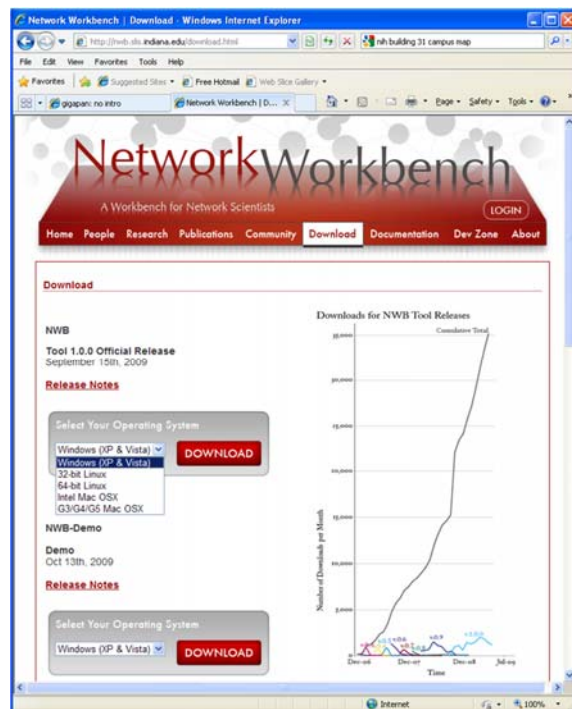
Network Workbench | Download - Windows Internet Explorer

http://nwb.slis.indiana.edu/download.html

nih building 31 campus map

File Edit View Favorites Tools Help

Favorites Suggested Sites Free Hotmail Web Slice Gallery

gigapan: no intro

Network Workbench | D...

Page Safety Tools

NetworkWorkbench

A Workbench for Network Scientists

LOGIN

Home People Research Publications Community Download Documentation Dev Zone About

Download

NWB

Tool 1.0.0 Official Release
September 15th, 2009

Release Notes

Select Your Operating System

Windows (XP & Vista)

DOWNLOAD

Windows (XP & Vista)
32-bit Linux
64-bit Linux
Intel Mac OSX
G3/G4/G5 Mac OSX

NWB-Demo

Demo
Oct 13th, 2009

Release Notes

Select Your Operating System

Windows (XP & Vista)

DOWNLOAD

Downloads for NWB Tool Releases

Cumulative Total

Number of Downloads per Month

Time

Dec-06 Dec-07 Dec-08 Jul-09

v0.9

v1.0.0

Internet

100%